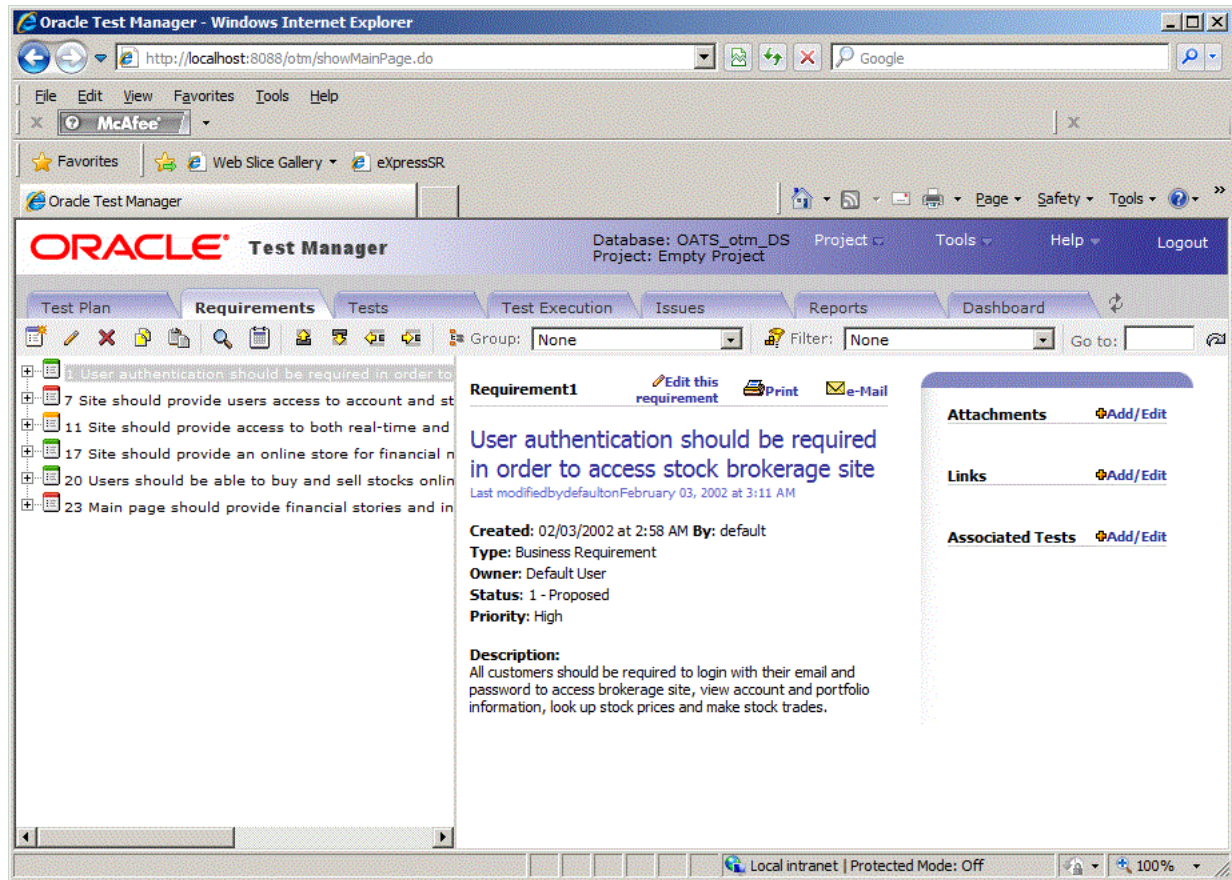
Oracle Test Manager - Windows Internet Explorer

http://localhost:8088/otm/showMainPage.do

Google

File Edit View Favorites Tools Help

McAfee

Favorites Web Slice Gallery eXpressSR

Oracle Test Manager

Page Safety Tools

ORACLE Test Manager

Database: OATS_otm_DS
Project: Empty Project

Project Tools Help Logout

Test Plan Requirements Tests Test Execution Issues Reports Dashboard

Group: None Filter: None Go to:

1 User authentication should be required in order to
7 Site should provide users access to account and st
11 Site should provide access to both real-time and
17 Site should provide an online store for financial n
20 Users should be able to buy and sell stocks onlin
23 Main page should provide financial stories and in

Requirement1

Edit this requirement

Print

e-Mail

User authentication should be required in order to access stock brokerage site

Last modifiedbydefaultonFebruary 03, 2002 at 3:11 AM

Created: 02/03/2002 at 2:58 AM By: default
Type: Business Requirement
Owner: Default User
Status: 1 - Proposed
Priority: High

Description:
All customers should be required to login with their email and password to access brokerage site, view account and portfolio information, look up stock prices and make stock trades.

Attachments Add/Edit

Links Add/Edit

Associated Tests Add/Edit

Local intranet | Protected Mode: Off

100%